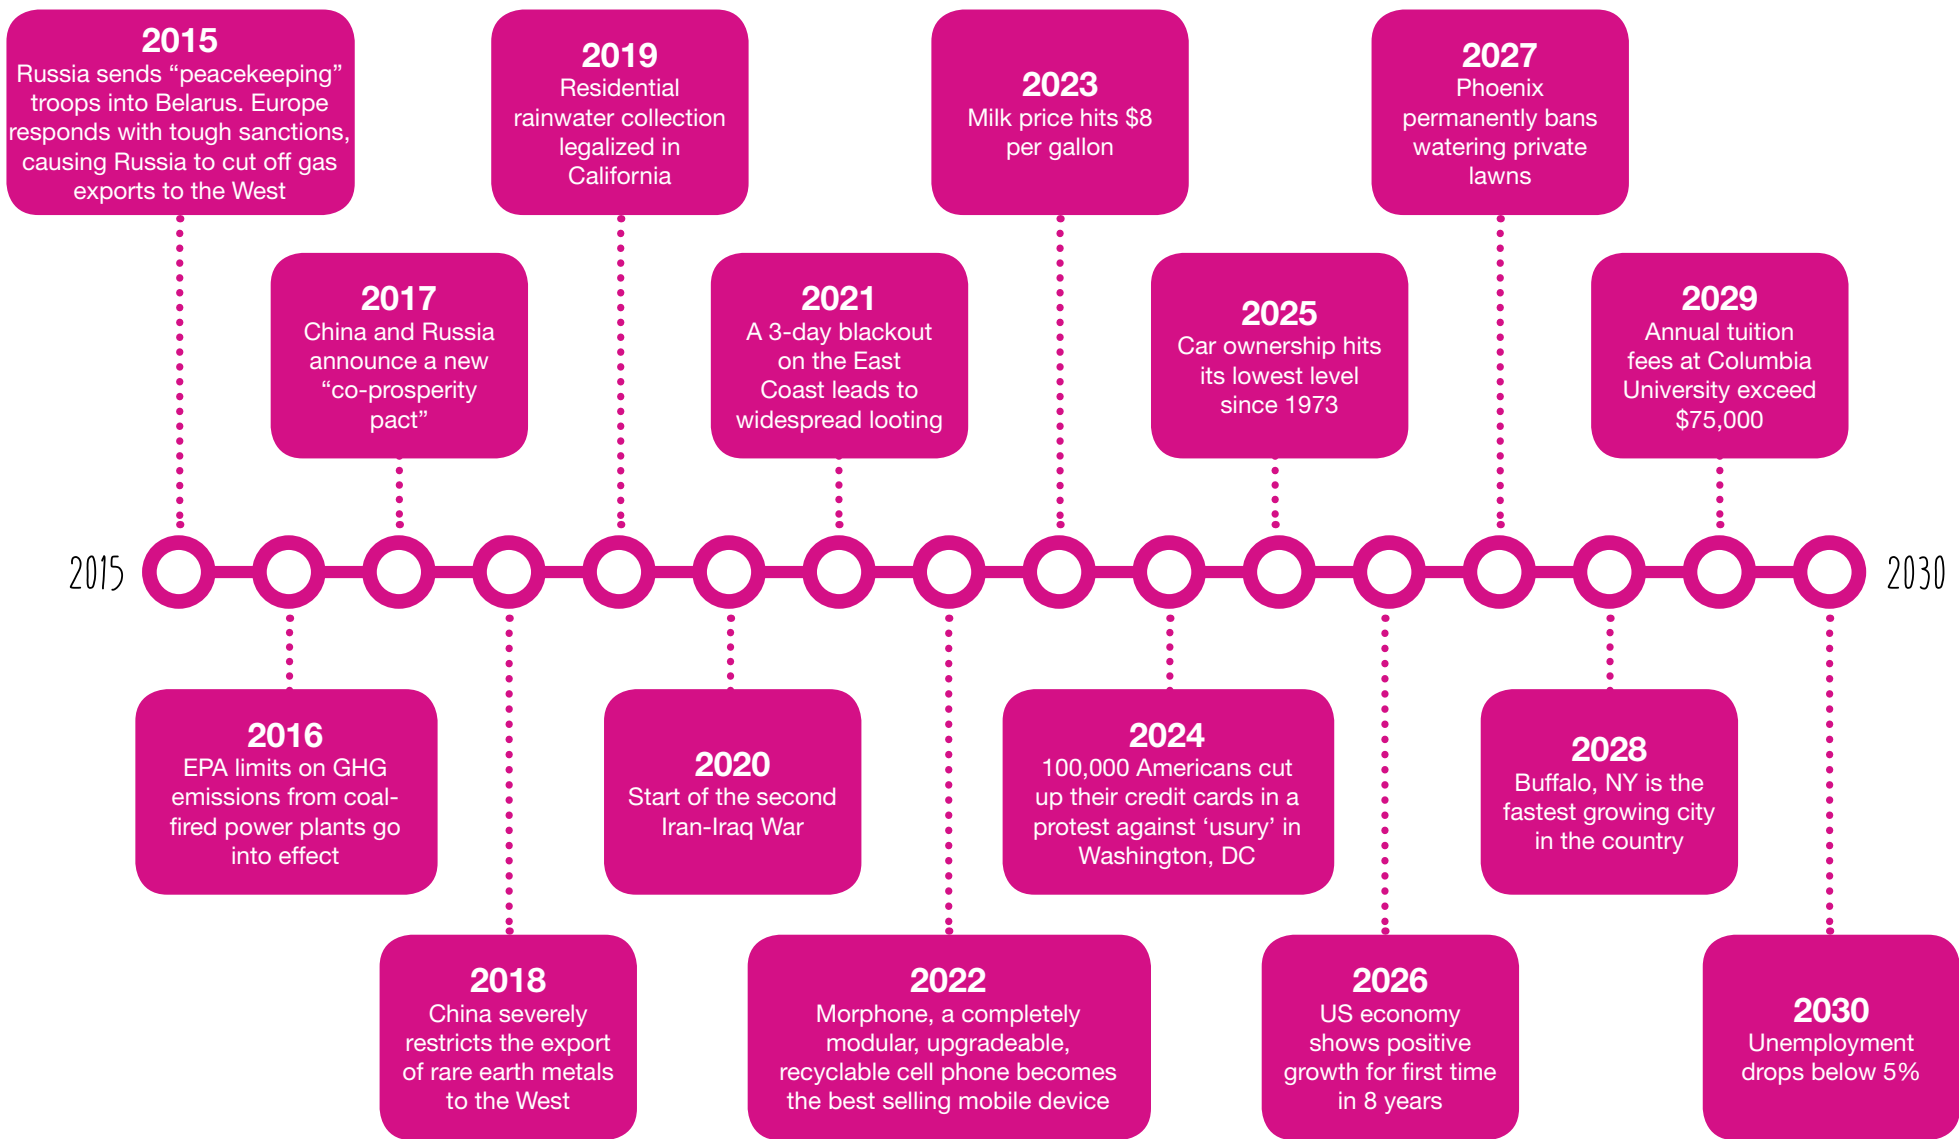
2015
Russia sends “peacekeeping” troops into Belarus. Europe responds with tough sanctions, causing Russia to cut off gas exports to the West

2019
Residential rainwater collection legalized in California

2023
Milk price hits $8 per gallon

2027
Phoenix permanently bans watering private lawns

2017
China and Russia announce a new “co-prosperity pact”

2021
A 3-day blackout on the East Coast leads to widespread looting

2025
Car ownership hits its lowest level since 1973

2029
Annual tuition fees at Columbia University exceed $75,000

2015

2030

2016
EPA limits on GHG emissions from coal-fired power plants go into effect

2020
Start of the second Iran-Iraq War

2024
100,000 Americans cut up their credit cards in a protest against ‘usury’ in Washington, DC

2028
Buffalo, NY is the fastest growing city in the country

2018
China severely restricts the export of rare earth metals to the West

2022
Morphone, a completely modular, upgradeable, recyclable cell phone becomes the best selling mobile device

2026
US economy shows positive growth for first time in 8 years

2030
Unemployment drops below 5%